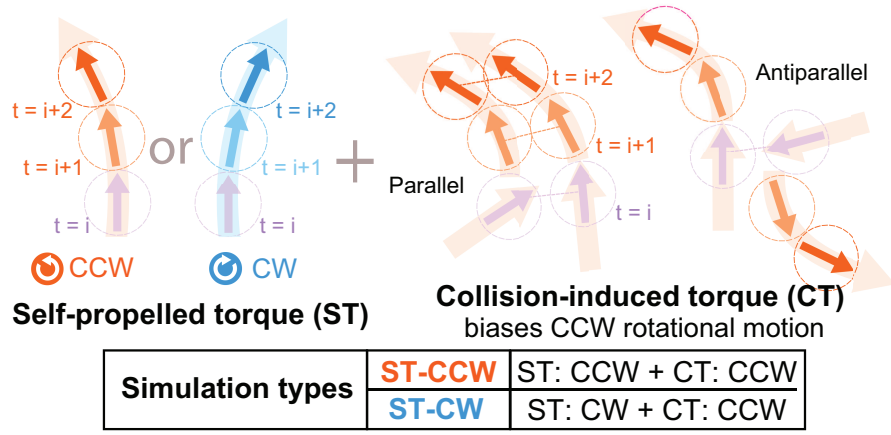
t = i+2
t = i+1
t = i
or
t = i+2
t = i+1
t = i
CCW
CW
Self-propelled torque (ST)
+
t = i+2
t = i+1
Parallel
t = i
Antiparallel
Collision-induced torque (CT)
biases CCW rotational motion

| Simulation types | ST-CCW | ST: CCW + CT: CCW |
|---|---|---|
| | ST-CW | ST: CW + CT: CCW |